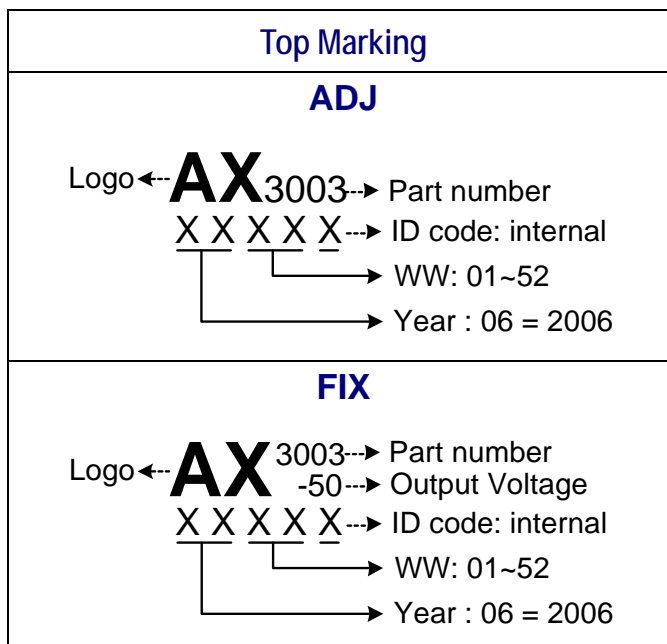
Top Marking

ADJ

Logo AX3003 Part number
X X X X X ID code: internal
WW: 01~52
Year : 06 = 2006

FIX

Logo AX 3003 Part number
-50 Output Voltage
X X X X X ID code: internal
WW: 01~52
Year : 06 = 2006